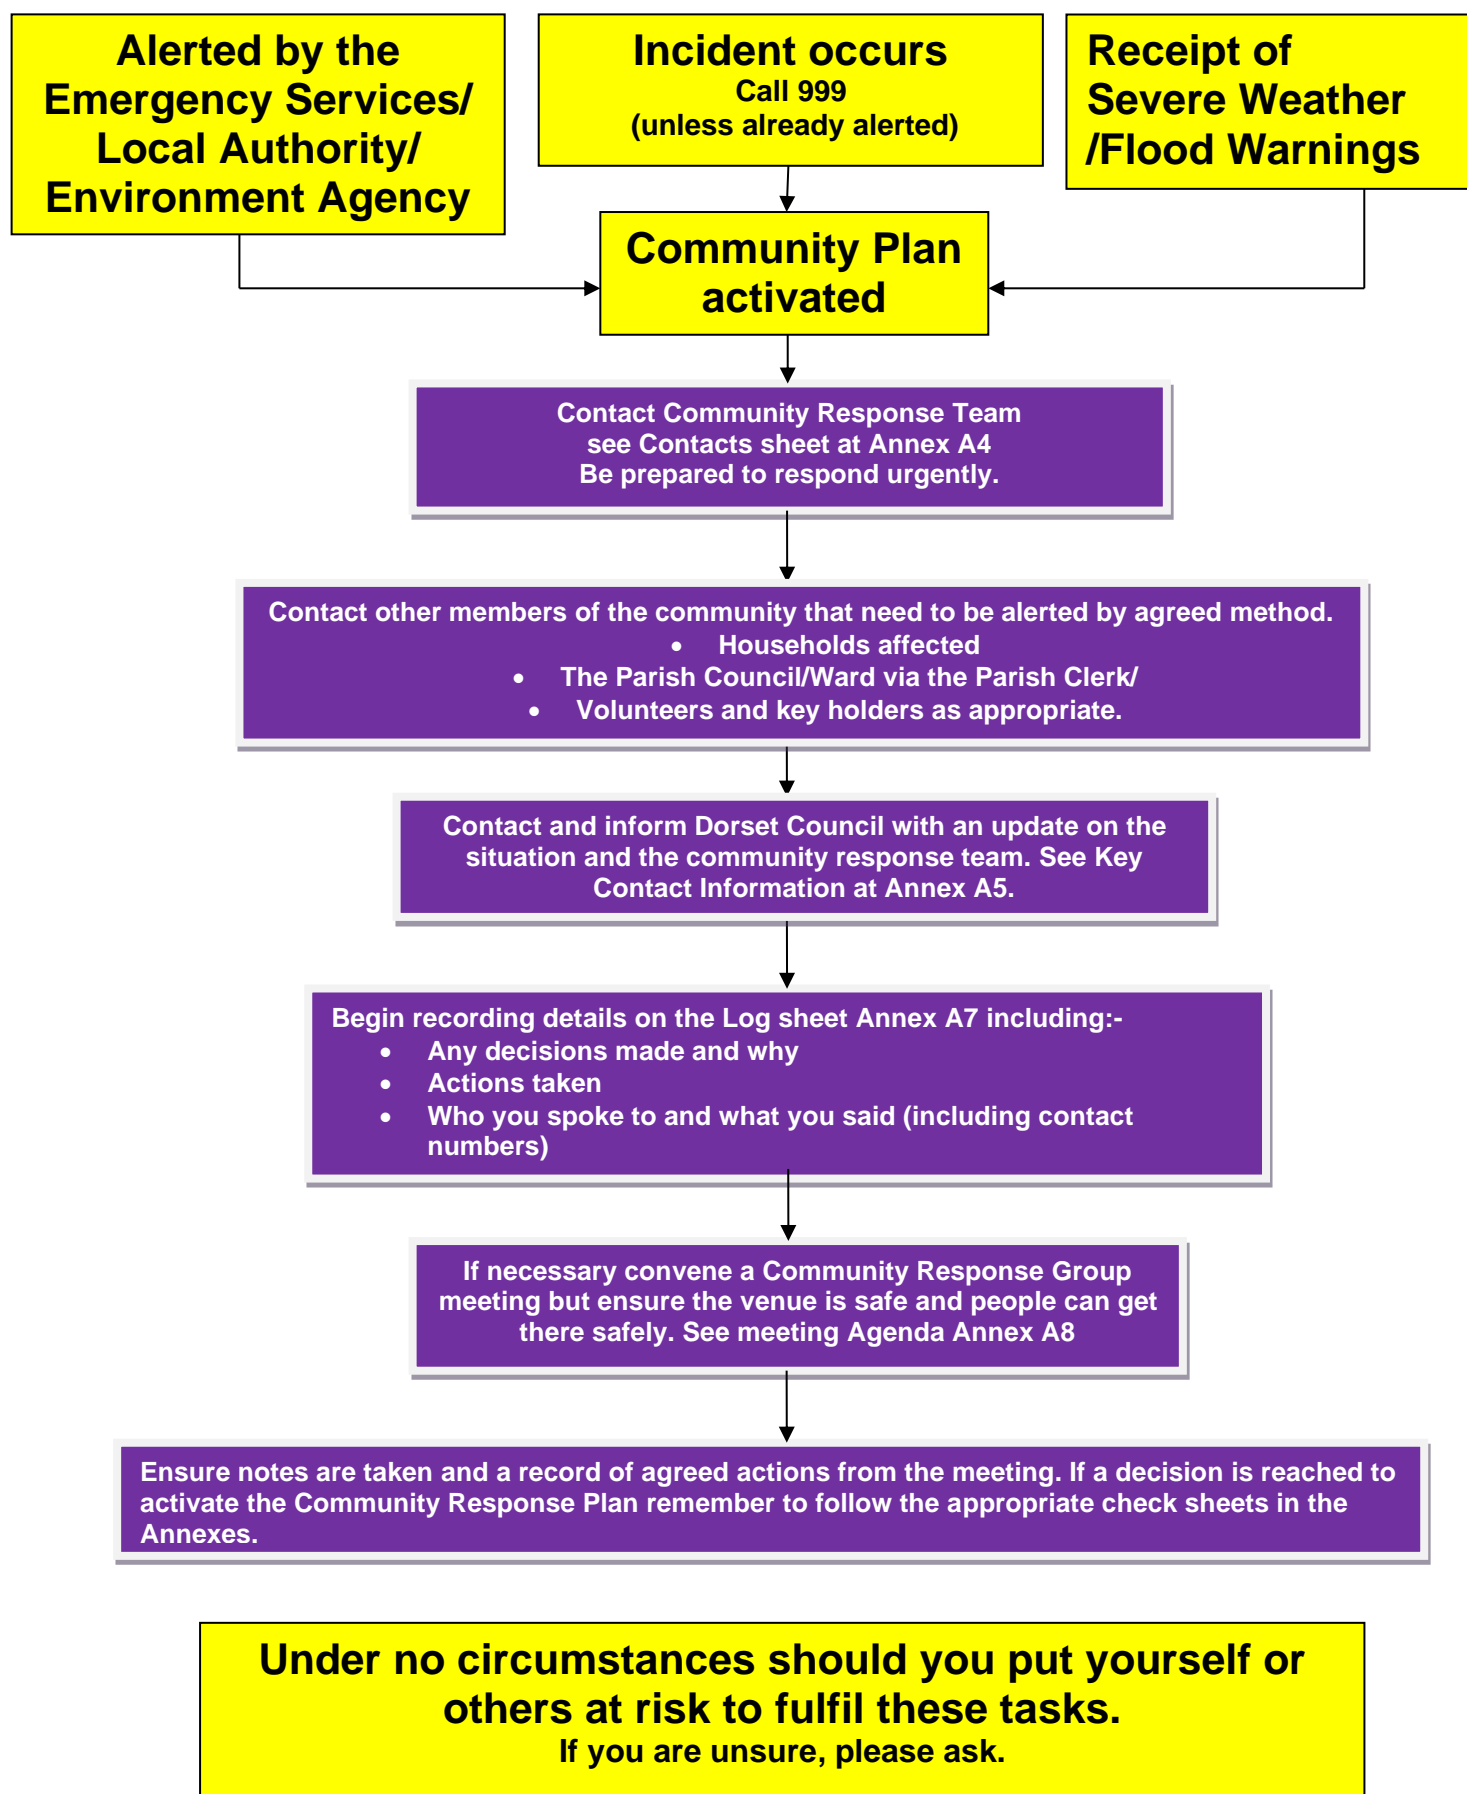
Alerted by the Emergency Services/ Local Authority/ Environment Agency

Incident occurs
Call 999
(unless already alerted)

Receipt of Severe Weather /Flood Warnings

Community Plan activated

Contact Community Response Team
see Contacts sheet at Annex A4
Be prepared to respond urgently.

Contact other members of the community that need to be alerted by agreed method.
• Households affected
• The Parish Council/Ward via the Parish Clerk/
• Volunteers and key holders as appropriate.

Contact and inform Dorset Council with an update on the situation and the community response team. See Key Contact Information at Annex A5.

Begin recording details on the Log sheet Annex A7 including:-
• Any decisions made and why
• Actions taken
• Who you spoke to and what you said (including contact numbers)

If necessary convene a Community Response Group meeting but ensure the venue is safe and people can get there safely. See meeting Agenda Annex A8

Ensure notes are taken and a record of agreed actions from the meeting. If a decision is reached to activate the Community Response Plan remember to follow the appropriate check sheets in the Annexes.

Under no circumstances should you put yourself or others at risk to fulfil these tasks.
If you are unsure, please ask.